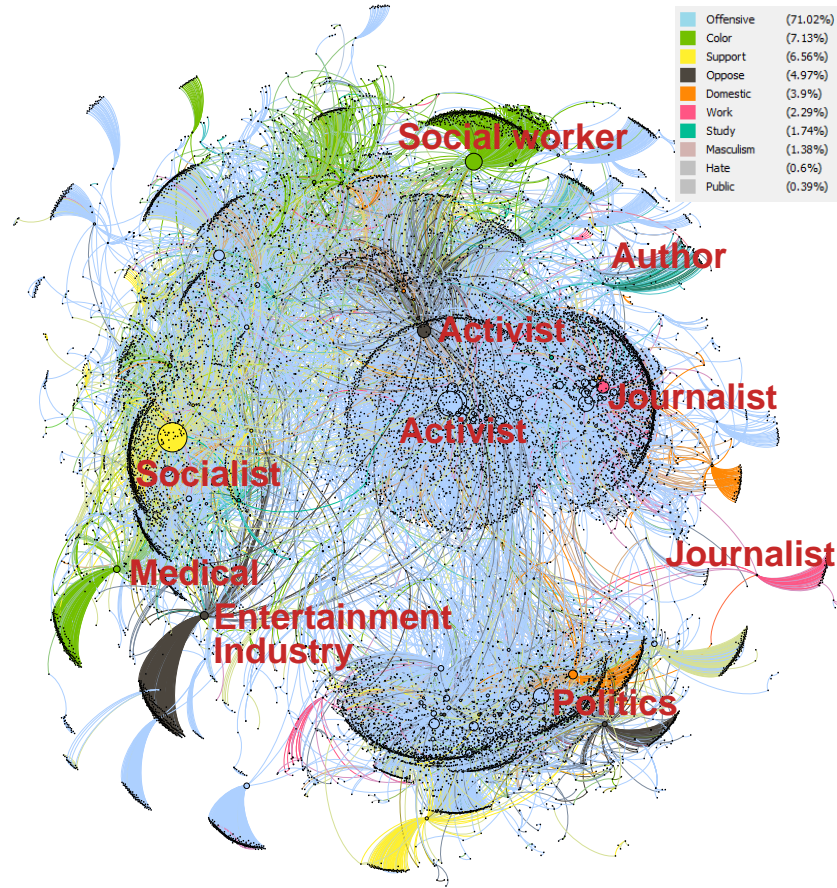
| | |
|---|---|
| Offensive | (71.02%) |
| Color | (7.13%) |
| Support | (6.56%) |
| Oppose | (4.97%) |
| Domestic | (3.9%) |
| Work | (2.29%) |
| Study | (1.74%) |
| Masculism | (1.38%) |
| Hate | (0.6%) |
| Public | (0.39%) |

Social worker
Author
Activist
Journalist
Activist
Socialist
Journalist
Medical
Entertainment Industry
Politics